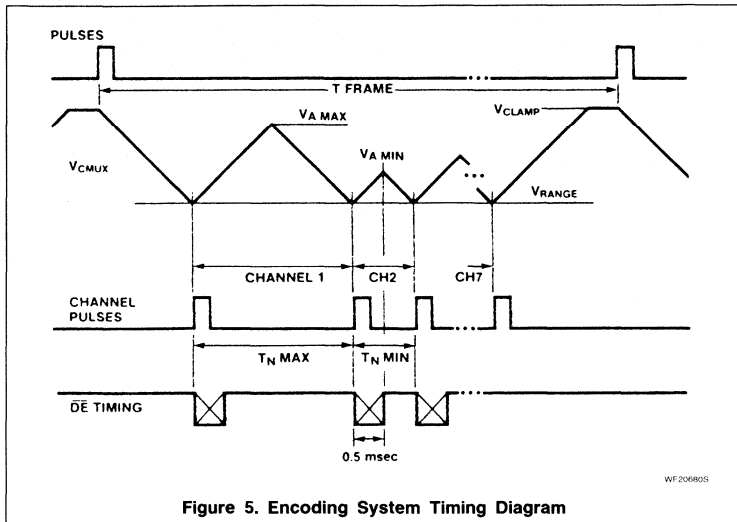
PULSES

T FRAME

$V_{A\ MAX}$

$V_{CLAMP}$

$V_{CMUX}$

$V_{A\ MIN}$

$V_{RANGE}$

CHANNEL 1

CH2

CH7

CHANNEL PULSES

$T_N$ MAX

$T_N$ MIN

$\overline{DE}$ TIMING

0.5 msec

WF20680S

Figure 5. Encoding System Timing Diagram